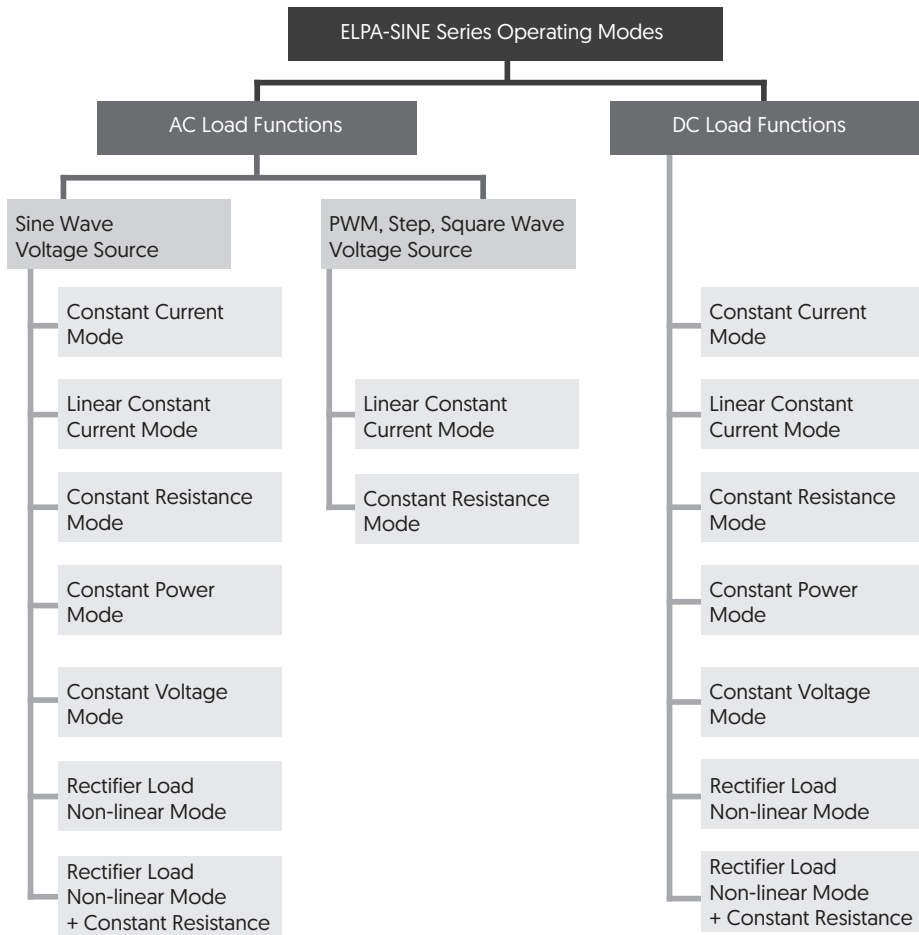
ELPA-SINE Series Operating Modes

AC Load Functions

DC Load Functions

Sine Wave Voltage Source

Constant Current Mode

Linear Constant Current Mode

Constant Resistance Mode

Constant Power Mode

Constant Voltage Mode

Rectifier Load Non-linear Mode

Rectifier Load Non-linear Mode + Constant Resistance

PWM, Step, Square Wave Voltage Source

Linear Constant Current Mode

Constant Resistance Mode

Constant Current Mode

Linear Constant Current Mode

Constant Resistance Mode

Constant Power Mode

Constant Voltage Mode

Rectifier Load Non-linear Mode

Rectifier Load Non-linear Mode + Constant Resistance